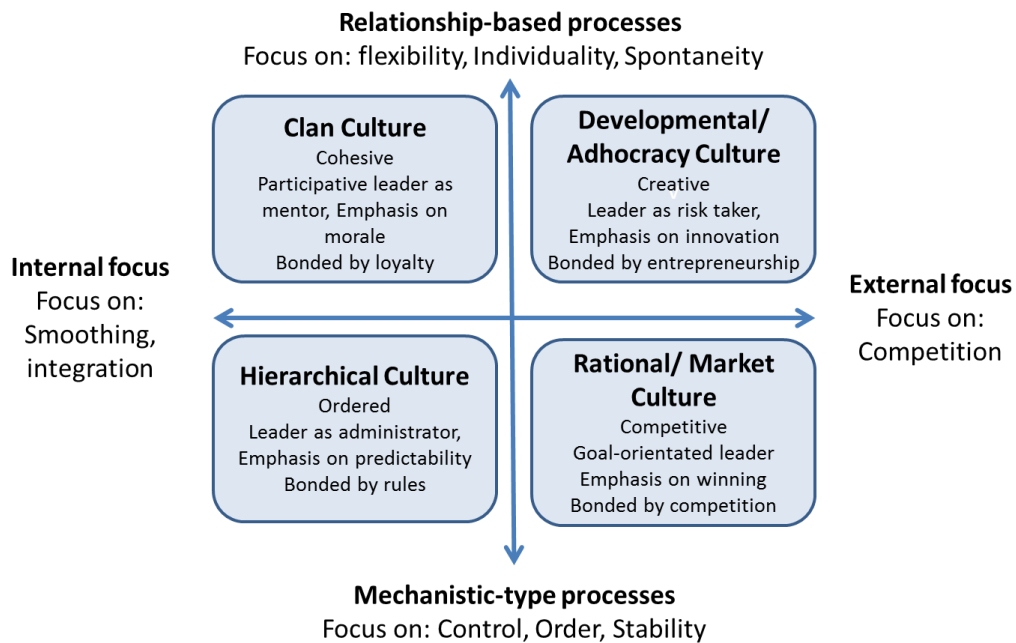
**Relationship-based processes**
Focus on: flexibility, Individuality, Spontaneity

**Clan Culture**
Cohesive
Participative leader as mentor, Emphasis on morale
Bonded by loyalty

**Developmental/ Adhocracy Culture**
Creative
Leader as risk taker, Emphasis on innovation
Bonded by entrepreneurship

**Internal focus**
Focus on: Smoothing, integration

**External focus**
Focus on: Competition

**Hierarchical Culture**
Ordered
Leader as administrator, Emphasis on predictability
Bonded by rules

**Rational/ Market Culture**
Competitive
Goal-orientated leader
Emphasis on winning
Bonded by competition

**Mechanistic-type processes**
Focus on: Control, Order, Stability